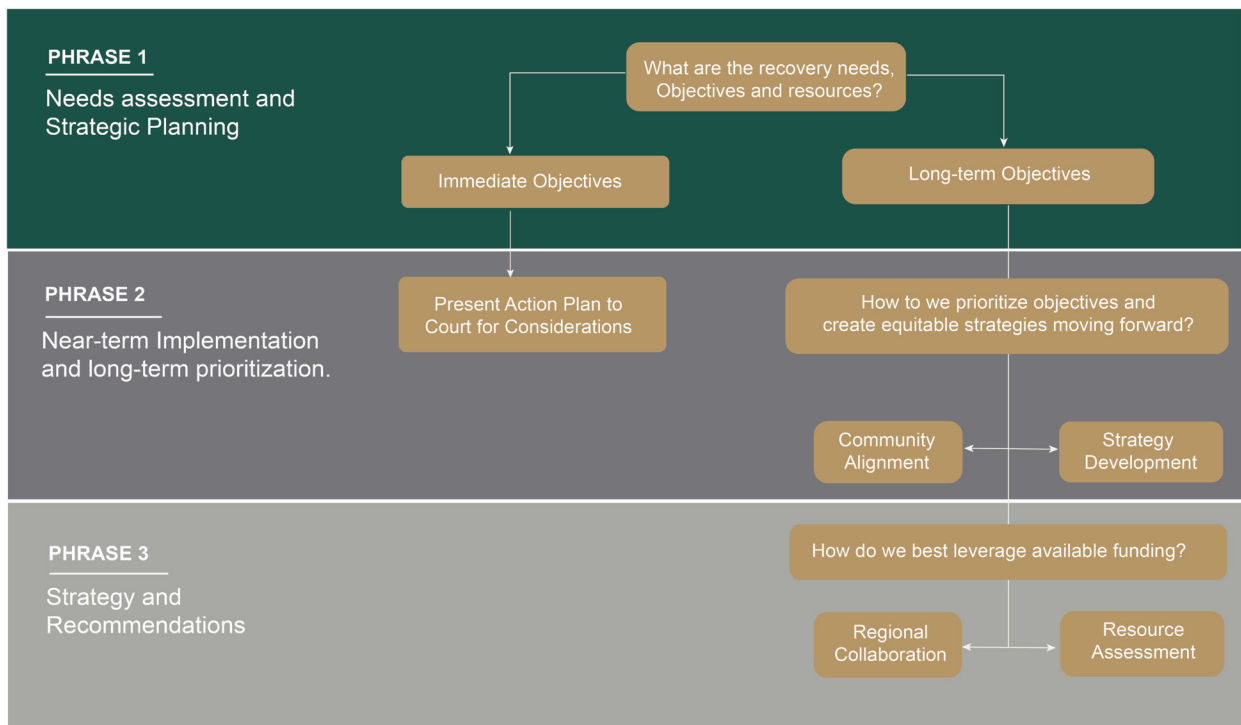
PHRASE 1

Needs assessment and Strategic Planning

What are the recovery needs, Objectives and resources?

Immediate Objectives

Long-term Objectives

PHRASE 2

Near-term Implementation and long-term prioritization.

Present Action Plan to Court for Considerations

How to we prioritize objectives and create equitable strategies moving forward?

Community Alignment

Strategy Development

PHRASE 3

Strategy and Recommendations

How do we best leverage available funding?

Regional Collaboration

Resource Assessment